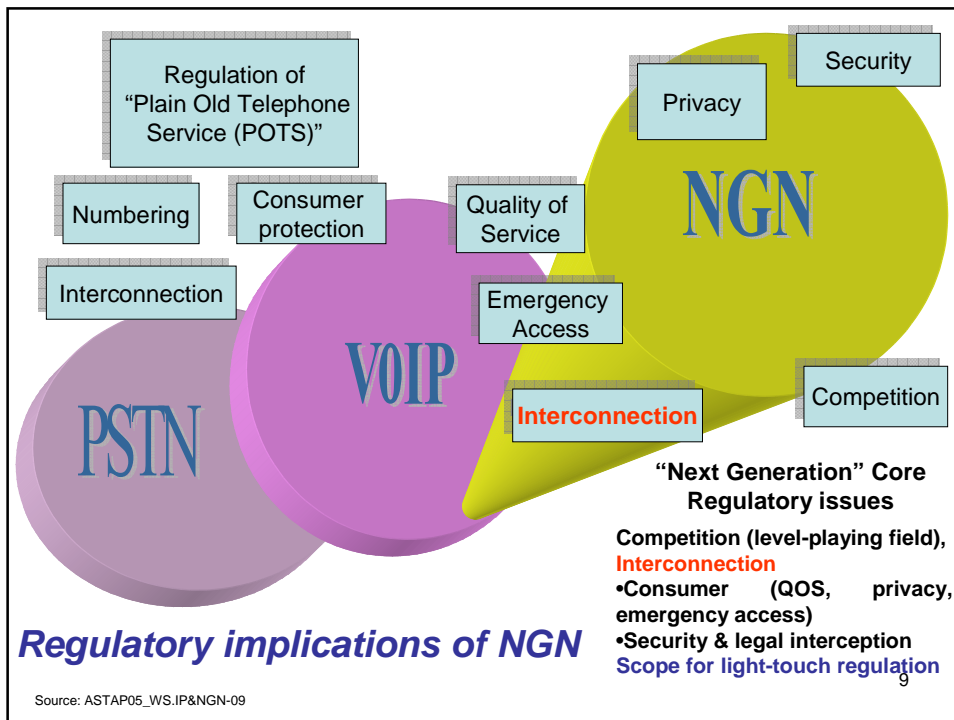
Regulation of "Plain Old Telephone Service (POTS)"

Security

Privacy

NGN

Numbering

Consumer protection

Quality of Service

Interconnection

Emergency Access

VOIP

PSTN

Interconnection

Competition

"Next Generation" Core Regulatory issues

Competition (level-playing field), Interconnection
•Consumer (QOS, privacy, emergency access)
•Security & legal interception
Scope for light-touch regulation

Regulatory implications of NGN

9

Source: ASTAP05_WS.IP&NGN-09